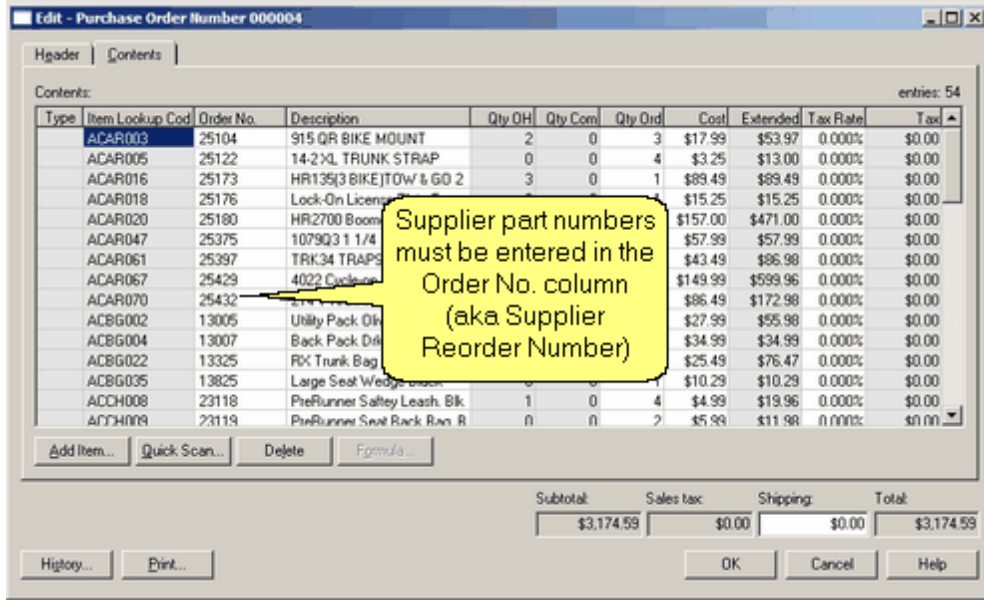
Edit - Purchase Order Number 000004

Header | Contents

Contents: entries: 54

| Type | Item Lookup Cod | Order No. | Description | Qty OH | Qty Com | Qty Ord | Cost | Extended | Tax Rate | Tax |
|---|---|---|---|---|---|---|---|---|---|---|
| | ACAR003 | 25104 | 915 QR BIKE MOUNT | 2 | 0 | 3 | $17.99 | $53.97 | 0.000% | $0.00 |
| | ACAR005 | 25122 | 14-2 XL TRUNK STRAP | 0 | 0 | 4 | $3.25 | $13.00 | 0.000% | $0.00 |
| | ACAR016 | 25173 | HR135(3 BIKE)TOW & GO 2 | 3 | 0 | 1 | $89.49 | $89.49 | 0.000% | $0.00 |
| | ACAR018 | 25176 | Lock-On License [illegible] | | | | $15.25 | $15.25 | 0.000% | $0.00 |
| | ACAR020 | 25180 | HR2700 Boom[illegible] | | | | $157.00 | $471.00 | 0.000% | $0.00 |
| | ACAR047 | 25375 | 1079Q3 1 1/4 | | | | $57.99 | $57.99 | 0.000% | $0.00 |
| | ACAR061 | 25397 | TRK34 TRAPS | | | | $43.49 | $86.98 | 0.000% | $0.00 |
| | ACAR067 | 25429 | 4022 Cycle-on | | | | $149.99 | $599.96 | 0.000% | $0.00 |
| | ACAR070 | 25432 | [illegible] | | | | $86.49 | $172.98 | 0.000% | $0.00 |
| | ACBG002 | 13005 | Utility Pack Oli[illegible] | | | | $27.99 | $55.98 | 0.000% | $0.00 |
| | ACBG004 | 13007 | Back Pack Drk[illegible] | | | | $34.99 | $34.99 | 0.000% | $0.00 |
| | ACBG022 | 13325 | RX Trunk Bag | | | | $25.49 | $76.47 | 0.000% | $0.00 |
| | ACBG035 | 13825 | Large Seat Wedge Black | | | 1 | $10.29 | $10.29 | 0.000% | $0.00 |
| | ACCH008 | 23118 | PreRunner Saftey Leash. Blk. | 1 | 0 | 4 | $4.99 | $19.96 | 0.000% | $0.00 |
| | ACCH009 | 23119 | PreRunner Seat Back Bag. B | 0 | 0 | 2 | $5.99 | $11.98 | 0.000% | $0.00 |

Supplier part numbers must be entered in the Order No. column (aka Supplier Reorder Number)

Add Item... Quick Scan... Delete Formula...

Subtotal: $3,174.59 Sales tax: $0.00 Shipping: $0.00 Total: $3,174.59

History... Print... OK Cancel Help